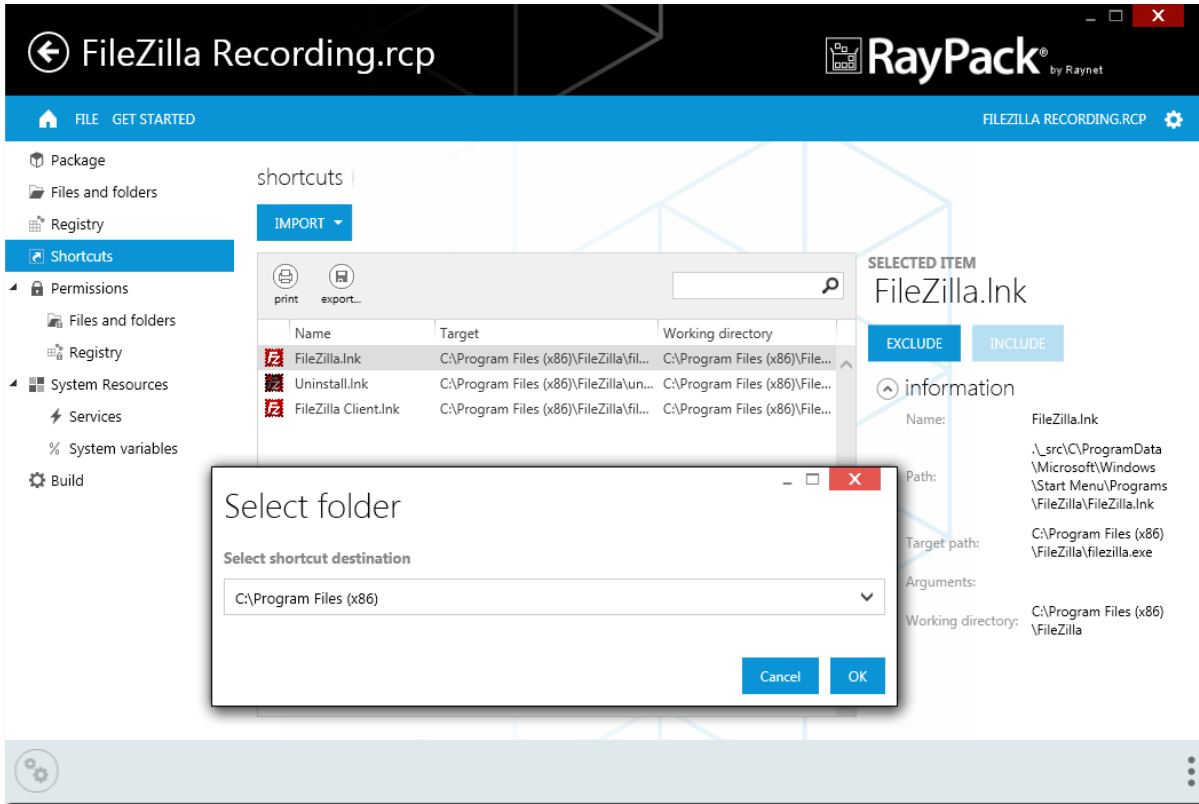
FileZilla Recording.rcp

RayPack® by Raynet

FILE GET STARTED

FILEZILLA RECORDING.RCP

Package
Files and folders
Registry
Shortcuts
Permissions
Files and folders
Registry
System Resources
Services
System variables
Build

shortcuts

IMPORT

print export...

| Name | Target | Working directory |
|---|---|---|
| FileZilla.lnk | C:\Program Files (x86)\FileZilla\fil... | C:\Program Files (x86)\File... |
| Uninstall.lnk | C:\Program Files (x86)\FileZilla\un... | C:\Program Files (x86)\File... |
| FileZilla Client.lnk | C:\Program Files (x86)\FileZilla\fil... | C:\Program Files (x86)\File... |

SELECTED ITEM
FileZilla.lnk

EXCLUDE INCLUDE

information

Name: FileZilla.lnk

Path: .\_src\C\ProgramData\Microsoft\Windows\Start Menu\Programs\FileZilla\FileZilla.lnk

Target path: C:\Program Files (x86)\FileZilla\filezilla.exe

Arguments:

Working directory: C:\Program Files (x86)\FileZilla

Select folder

Select shortcut destination

C:\Program Files (x86)

Cancel OK